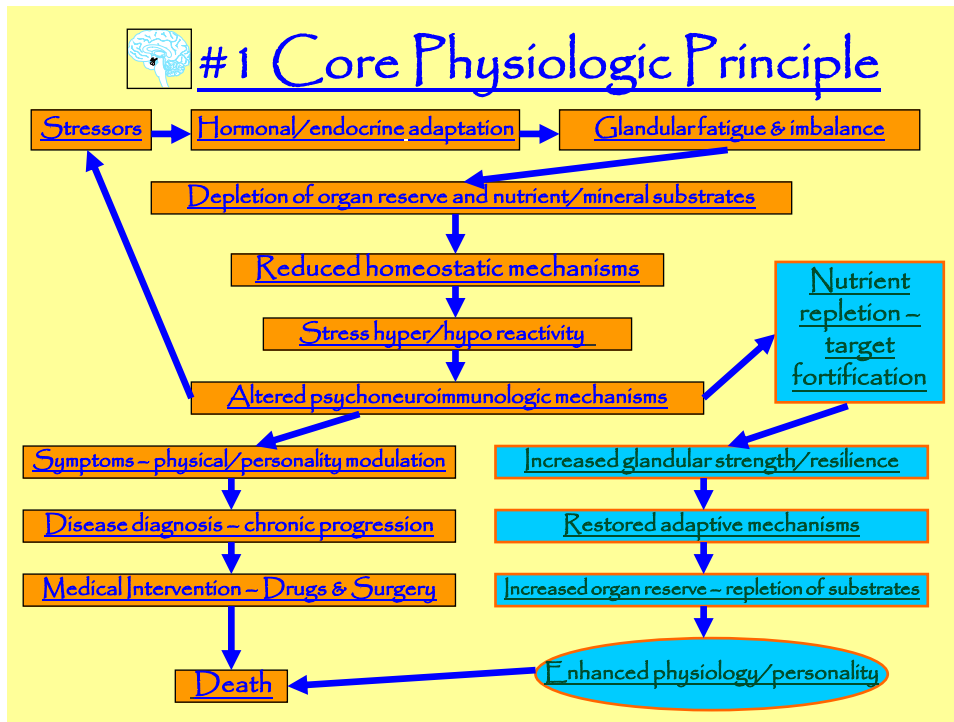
#1 Core Physiologic Principle

Stressors

Hormonal/endocrine adaptation

Glandular fatigue & imbalance

Depletion of organ reserve and nutrient/mineral substrates

Reduced homeostatic mechanisms

Stress hyper/hypo reactivity

Altered psychoneuroimmunologic mechanisms

Nutrient repletion – target fortification

Symptoms – physical/personality modulation

Disease diagnosis – chronic progression

Medical Intervention – Drugs & Surgery

Death

Increased glandular strength/resilience

Restored adaptive mechanisms

Increased organ reserve – repletion of substrates

Enhanced physiology/personality